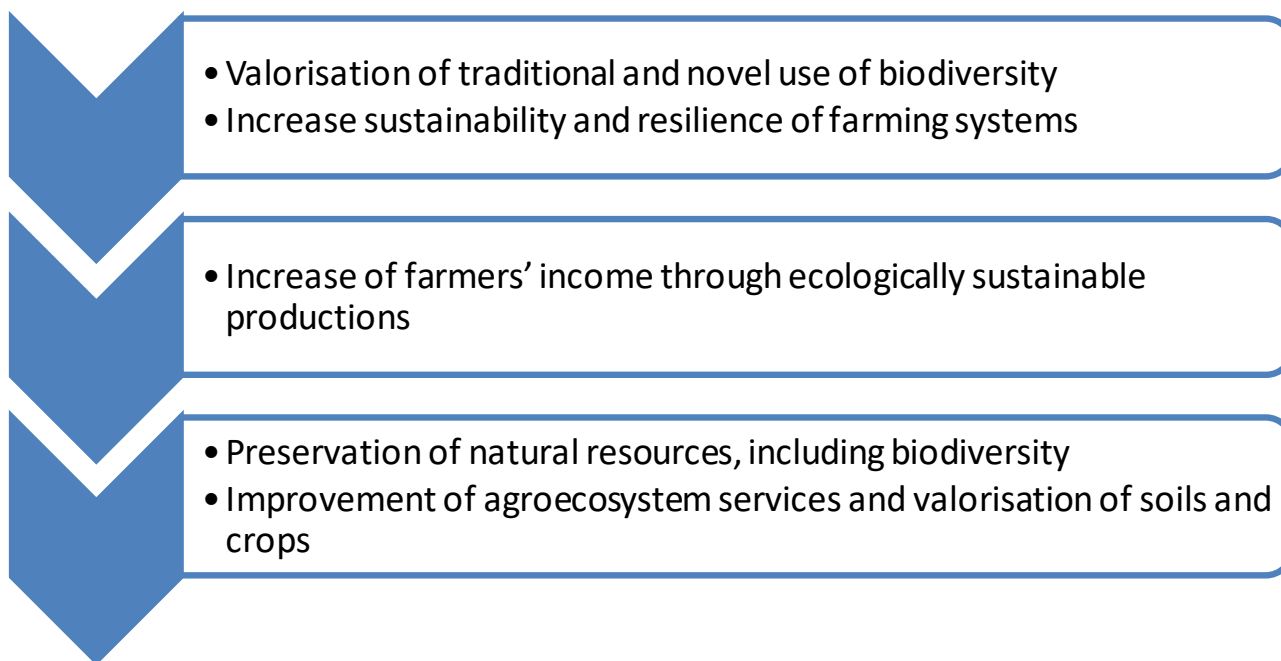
• Valorisation of traditional and novel use of biodiversity
• Increase sustainability and resilience of farming systems

• Increase of farmers’ income through ecologically sustainable productions

• Preservation of natural resources, including biodiversity
• Improvement of agroecosystem services and valorisation of soils and crops